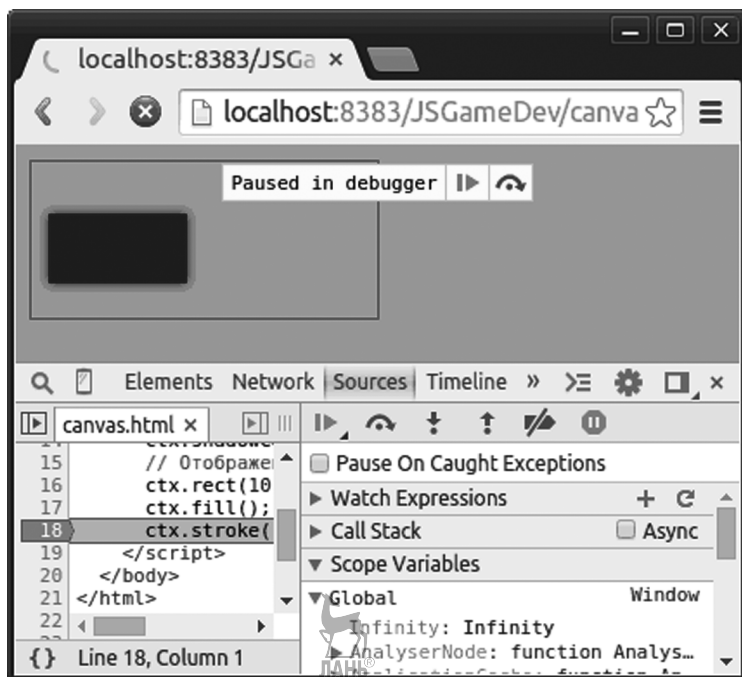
localhost:8383/JSGa ×

localhost:8383/JSGameDev/canva

Paused in debugger

Elements Network Sources Timeline » ×

canvas.html ×

15 // Отображе
16 ctx.rect(10
17 ctx.fill();
18 ctx.stroke(
19 </script>
20 </body>
21 </html>
22

Pause On Caught Exceptions
Watch Expressions
Call Stack Async
Scope Variables
Global Window
Infinity: Infinity
AnalyserNode: function Analys…

{} Line 18, Column 1

ЛАНЬ®